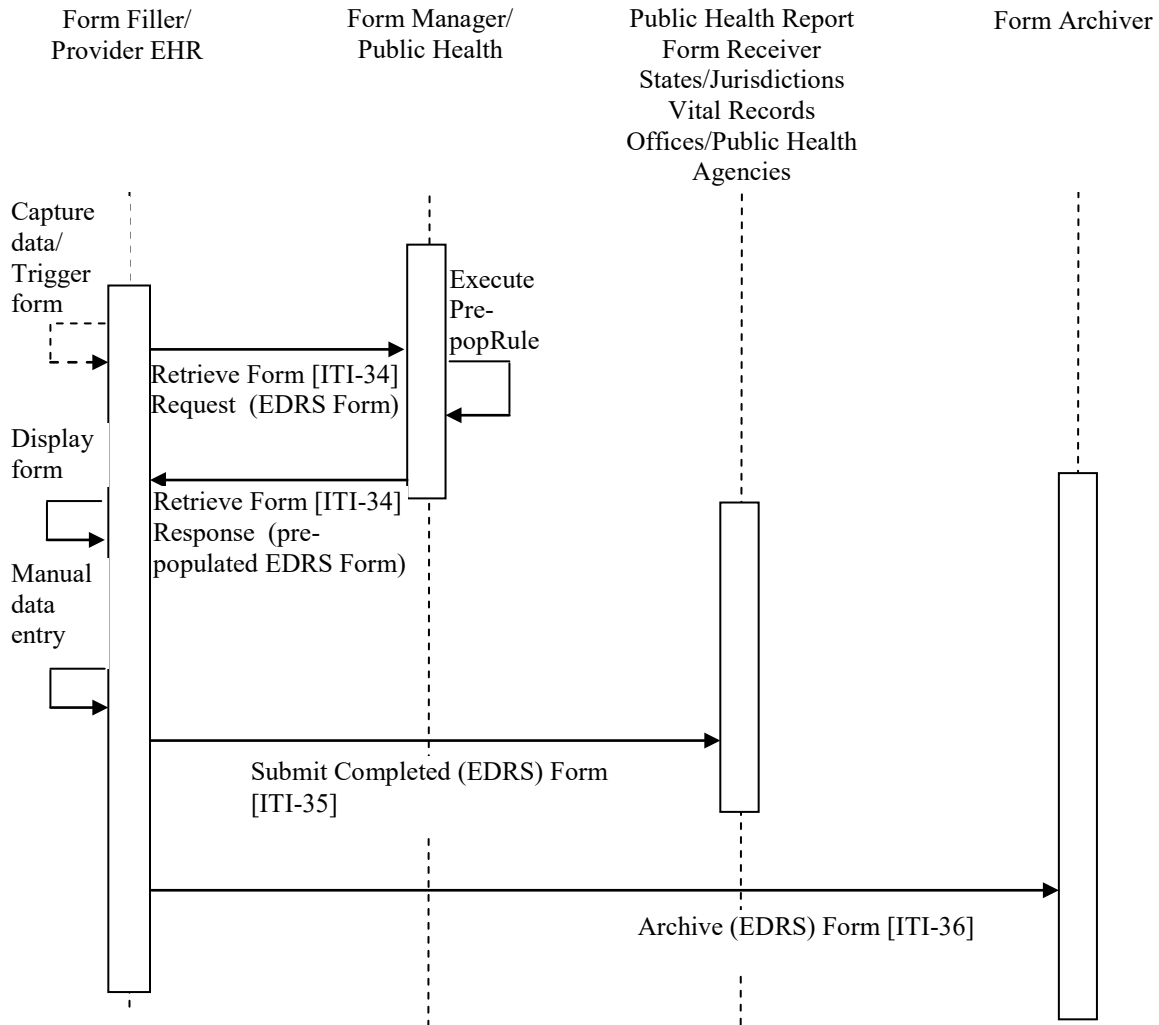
Form Filler/ Provider EHR

Form Manager/ Public Health

Public Health Report Form Receiver States/Jurisdictions Vital Records Offices/Public Health Agencies

Form Archiver

Capture data/ Trigger form

Execute Pre-popRule

Retrieve Form [ITI-34] Request (EDRS Form)

Display form

Retrieve Form [ITI-34] Response (pre-populated EDRS Form)

Manual data entry

Submit Completed (EDRS) Form [ITI-35]

Archive (EDRS) Form [ITI-36]